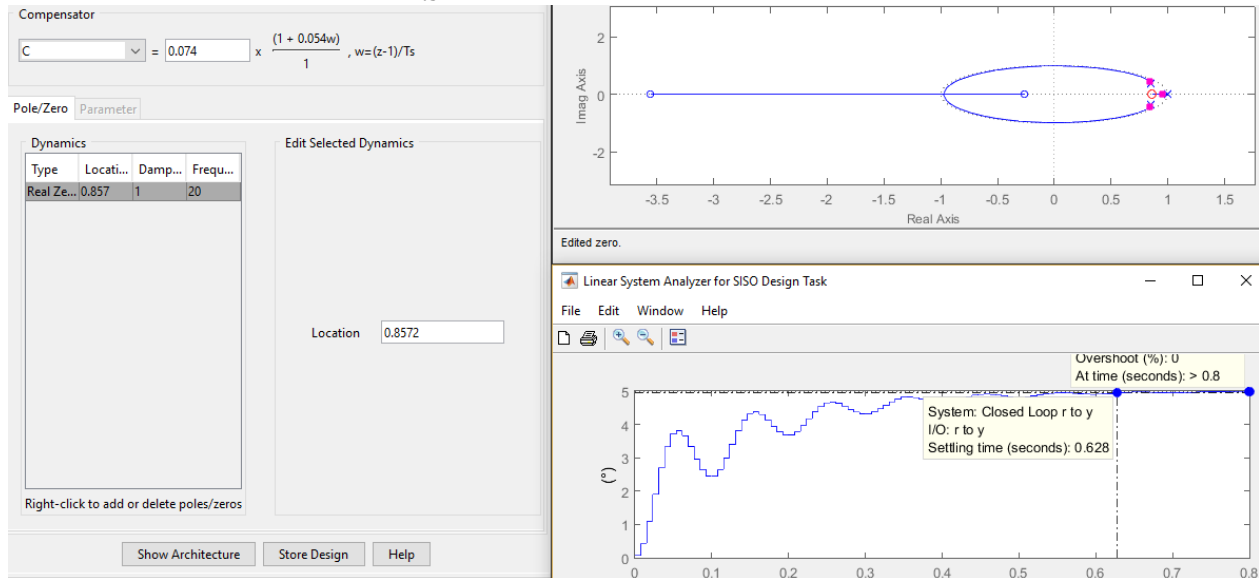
Compensator

C = 0.074 x $\frac{(1 + 0.054w)}{1}$ , w=(z-1)/Ts

Pole/Zero Parameter

Dynamics

| Type | Locati... | Damp... | Frequ... |
|---|---|---|---|
| Real Ze... | 0.857 | 1 | 20 |

Right-click to add or delete poles/zeros

Edit Selected Dynamics

Location 0.8572

Show Architecture Store Design Help

2
0
-2
Imag Axis
-3.5 -3 -2.5 -2 -1.5 -1 -0.5 0 0.5 1 1.5
Real Axis

Edited zero.

Linear System Analyzer for SISO Design Task

File Edit Window Help

Overshoot (%): 0
At time (seconds): > 0.8

System: Closed Loop r to y
I/O: r to y
Settling time (seconds): 0.628

5
4
3
2
1
0
(°)
0 0.1 0.2 0.3 0.4 0.5 0.6 0.7 0.8